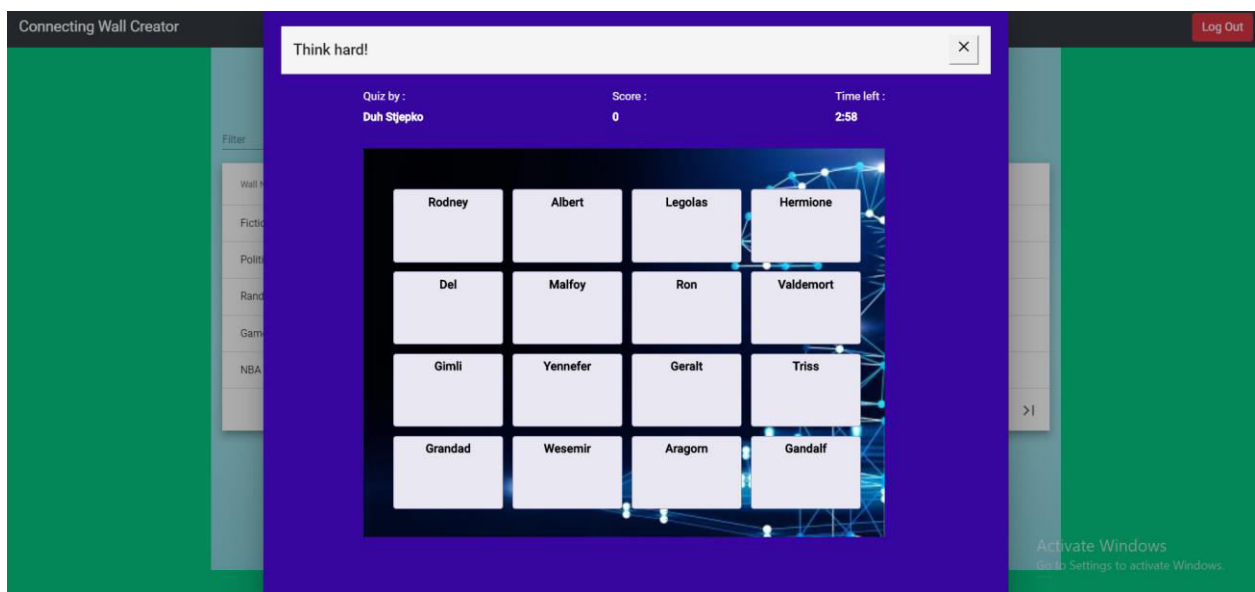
Connecting Wall Creator

Log Out

Think hard!

×

Quiz by :
Duh Stjepko

Score :
0

Time left :
2:58

Filter

Wall N

Fictio

Politi

Rand

Game

NBA

>|

| Rodney | Albert | Legolas | Hermione |
|---|---|---|---|
| Del | Malfoy | Ron | Valdemort |
| Gimli | Yennefer | Geralt | Triss |
| Grandad | Wesemir | Aragorn | Gandalf |

Activate Windows
Go to Settings to activate Windows.